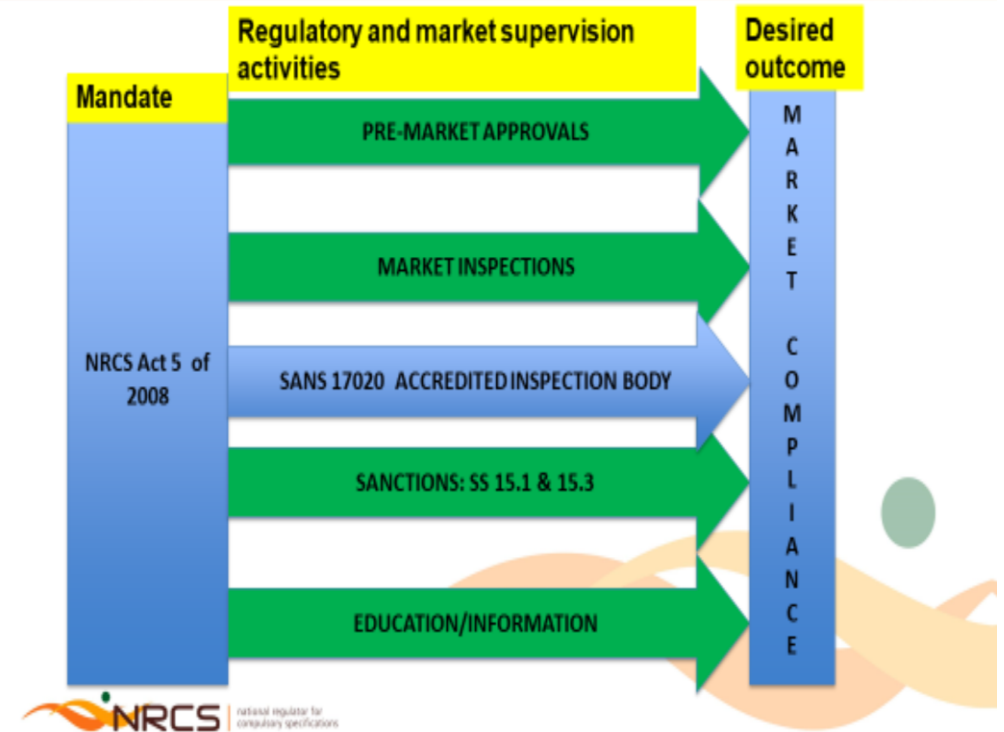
Regulatory and market supervision activities

Desired outcome

Mandate

NRCS Act 5 of 2008

PRE-MARKET APPROVALS

MARKET INSPECTIONS

SANS 17020 ACCREDITED INSPECTION BODY

SANCTIONS: SS 15.1 & 15.3

EDUCATION/INFORMATION

M A R K E T C O M P L I A N C E

NRCS national regulator for compulsory specifications